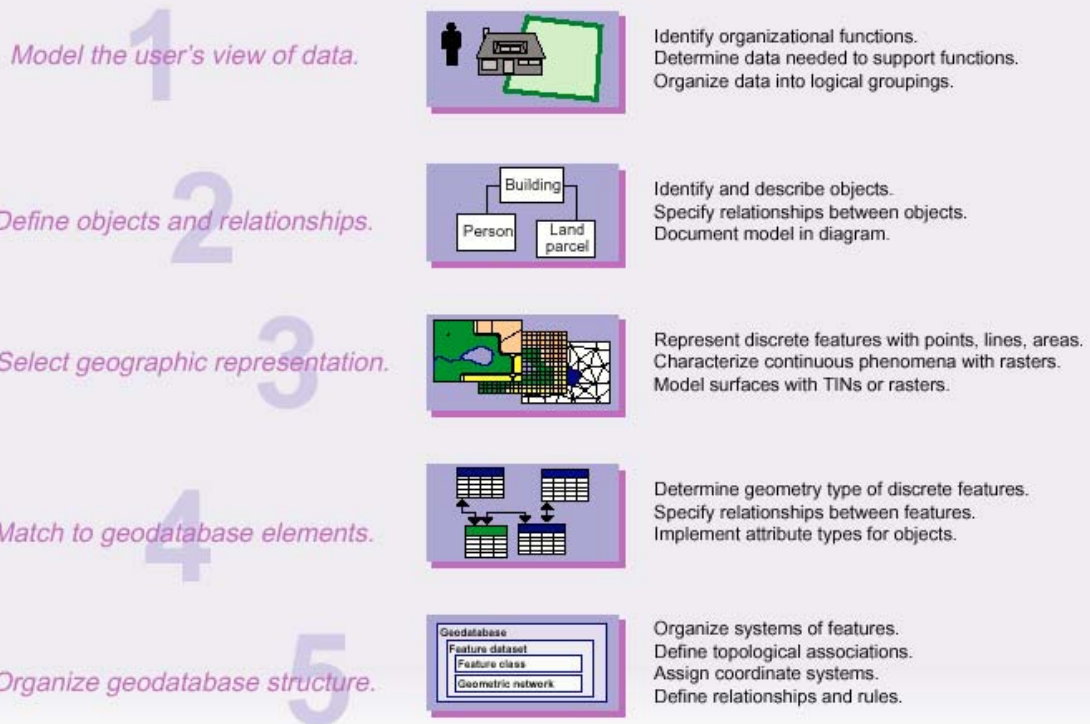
1 Model the user's view of data.

Identify organizational functions.
Determine data needed to support functions.
Organize data into logical groupings.

2 Define objects and relationships.

Building
Person
Land parcel

Identify and describe objects.
Specify relationships between objects.
Document model in diagram.

3 Select geographic representation.

Represent discrete features with points, lines, areas.
Characterize continuous phenomena with rasters.
Model surfaces with TINs or rasters.

4 Match to geodatabase elements.

Determine geometry type of discrete features.
Specify relationships between features.
Implement attribute types for objects.

5 Organize geodatabase structure.

Geodatabase
Feature dataset
Feature class
Geometric network

Organize systems of features.
Define topological associations.
Assign coordinate systems.
Define relationships and rules.